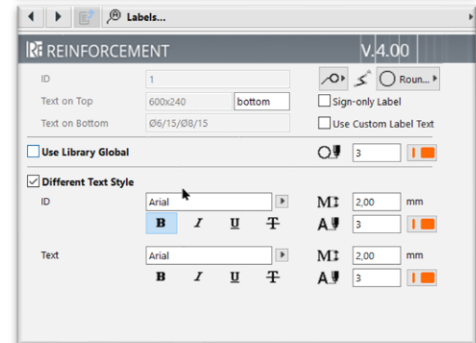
Labels...

REINFORCEMENT V.4.00

ID 1

Text on Top 600x240 bottom

Text on Bottom Ø6/15/Ø8/15

Roun...

Sign-only Label

Use Custom Label Text

Use Library Global

3

Different Text Style

ID Arial

B I U T

2,00 mm

3

Text Arial

B I U T

2,00 mm

3